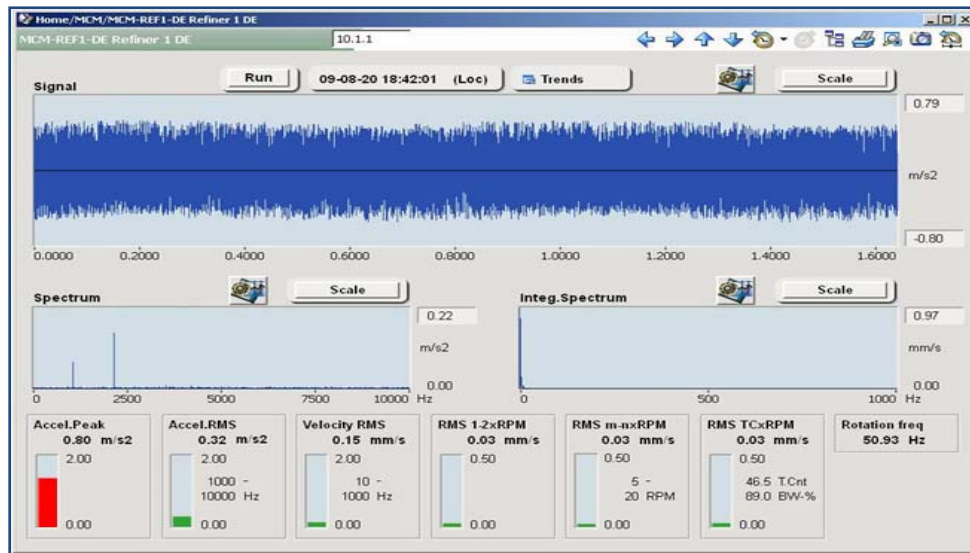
Home/MCM/MCM-REF1-DE Refiner 1 DE

MCM-REF1-DE Refiner 1 DE

10.1.1

Signal

Run

09-08-20 18:42:01 (Loc)

Trends

Scale

0.79

m/s2

-0.80

0.0000 0.2000 0.4000 0.6000 0.8000 1.0000 1.2000 1.4000 1.6000

Spectrum

Scale

0.22

m/s2

0.00

0 2500 5000 7500 10000 Hz

Integ.Spectrum

Scale

0.97

mm/s

0.00

0 500 1000 Hz

Accel.Peak
0.80 m/s2
2.00
0.00

Accel.RMS
0.32 m/s2
2.00
1000 - 10000 Hz
0.00

Velocity RMS
0.15 mm/s
2.00
10 - 1000 Hz
0.00

RMS 1-2xRPM
0.03 mm/s
0.50
0.00

RMS m-nxRPM
0.03 mm/s
0.50
5 - 20 RPM
0.00

RMS TCxRPM
0.03 mm/s
0.50
46.5 T.Cnt
89.0 BW-%
0.00

Rotation freq
50.93 Hz